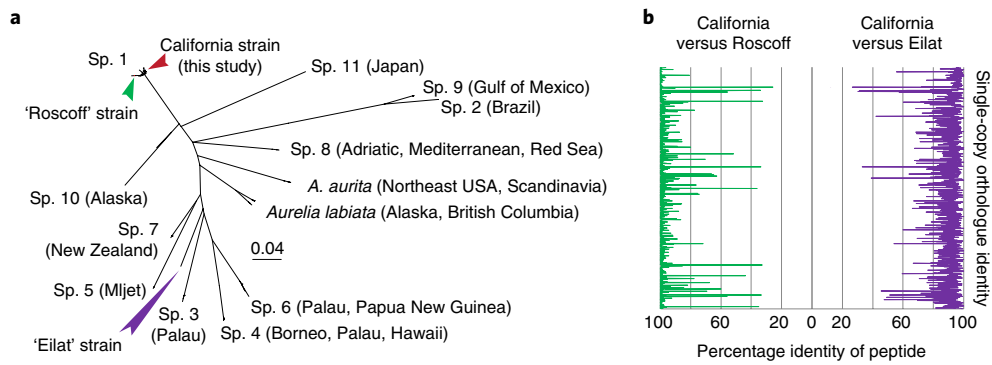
a

Sp. 1

California strain (this study)

'Roscoff' strain

Sp. 11 (Japan)

Sp. 9 (Gulf of Mexico)

Sp. 2 (Brazil)

Sp. 8 (Adriatic, Mediterranean, Red Sea)

Sp. 10 (Alaska)

A. aurita (Northeast USA, Scandinavia)

Aurelia labiata (Alaska, British Columbia)

Sp. 7 (New Zealand)

0.04

Sp. 5 (Mljet)

Sp. 3 (Palau)

Sp. 6 (Palau, Papua New Guinea)

Sp. 4 (Borneo, Palau, Hawaii)

'Eilat' strain

b

California versus Roscoff

California versus Eilat

Single-copy orthologue identity

100 60 20 0 20 60 100

Percentage identity of peptide